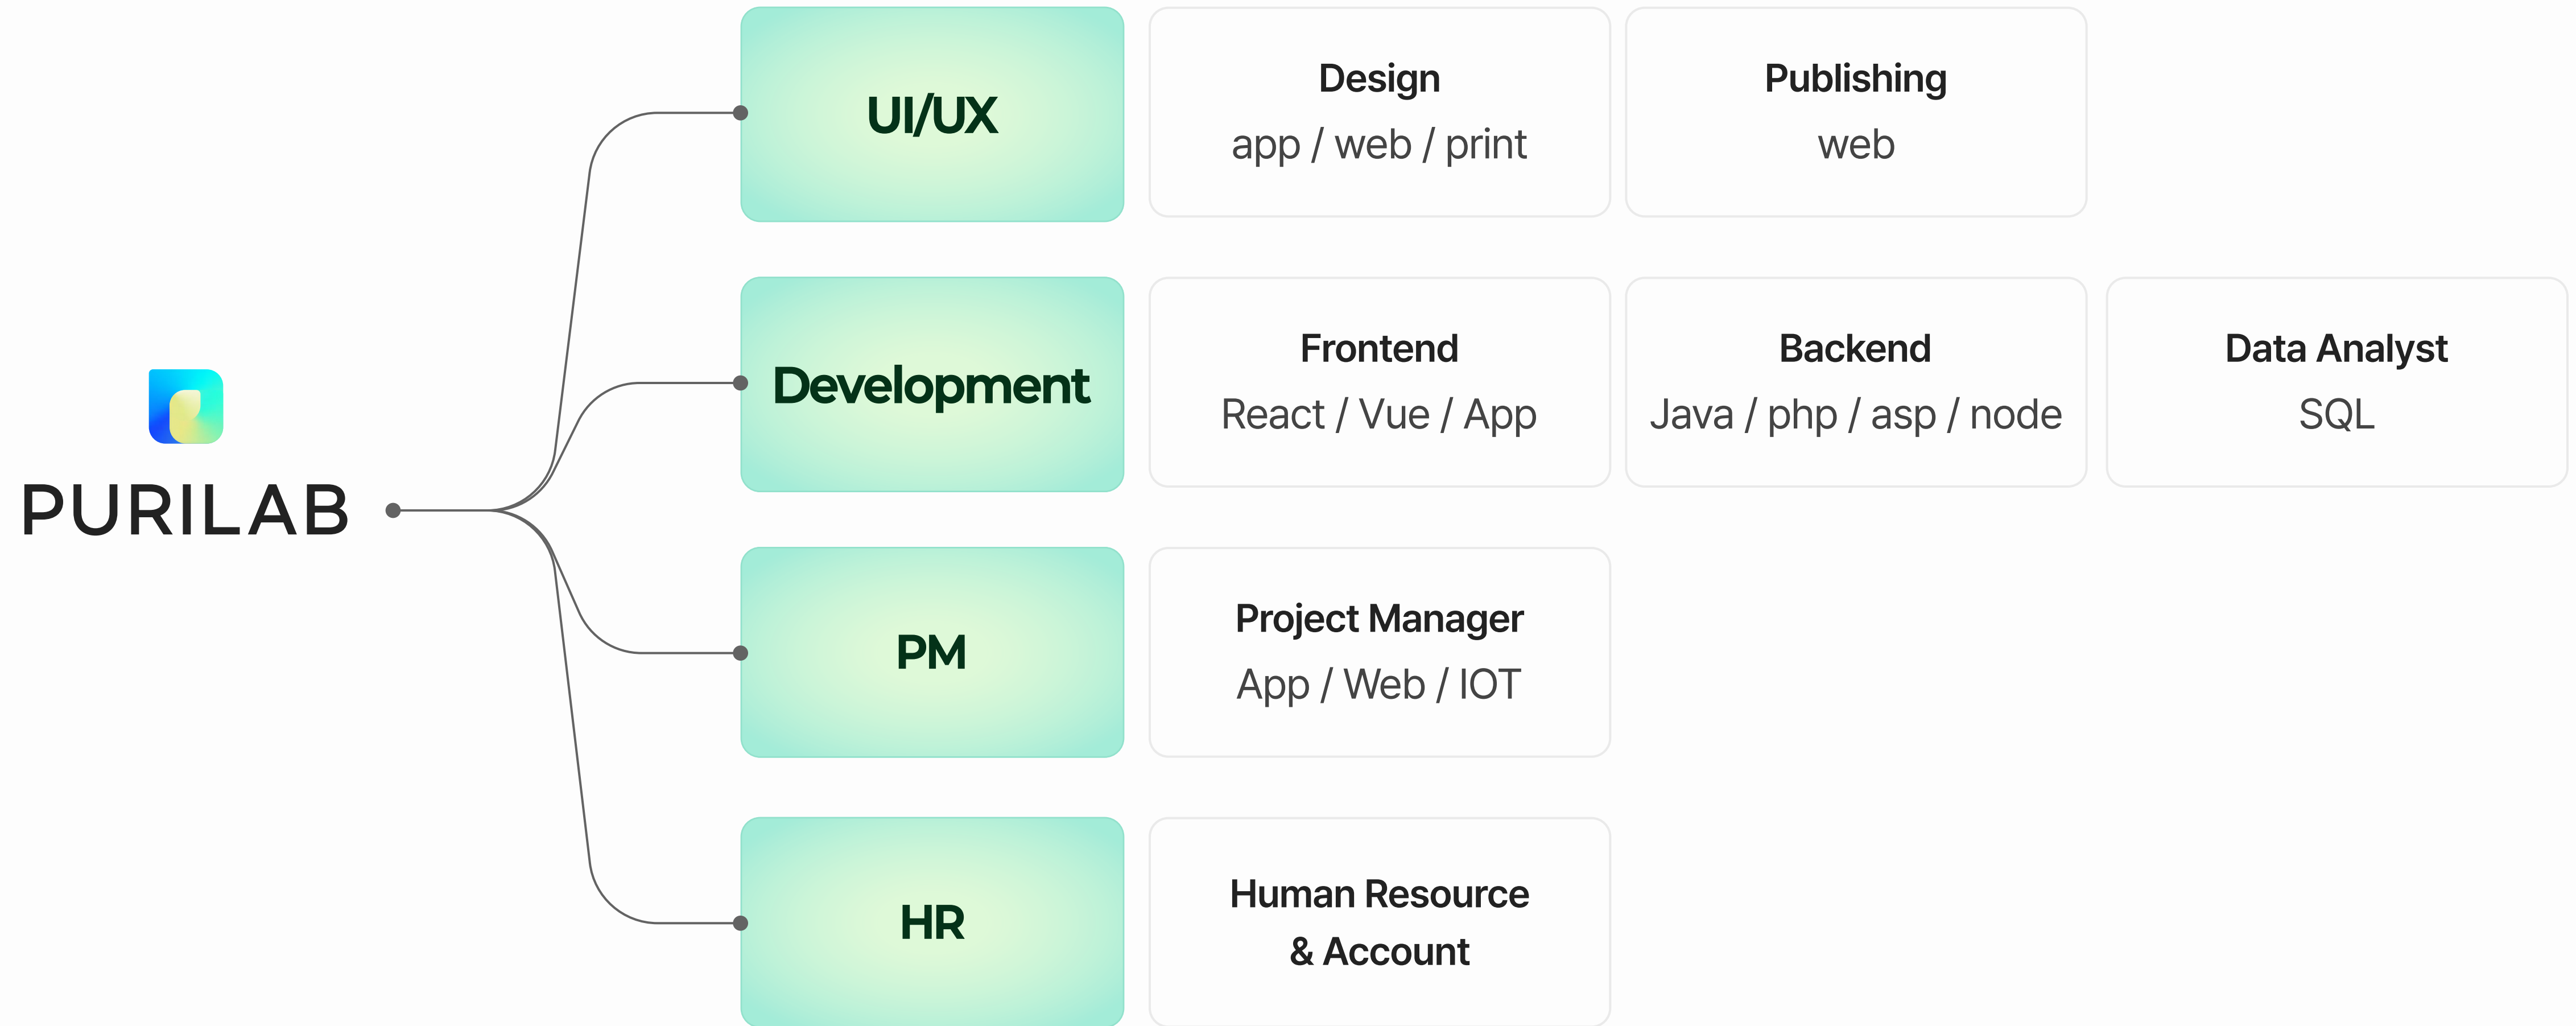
PURILAB

UI/UX

Design
app / web / print

Publishing
web

Development

Frontend
React / Vue / App

Backend
Java / php / asp / node

Data Analyst
SQL

PM

Project Manager
App / Web / IOT

HR

Human Resource
& Account